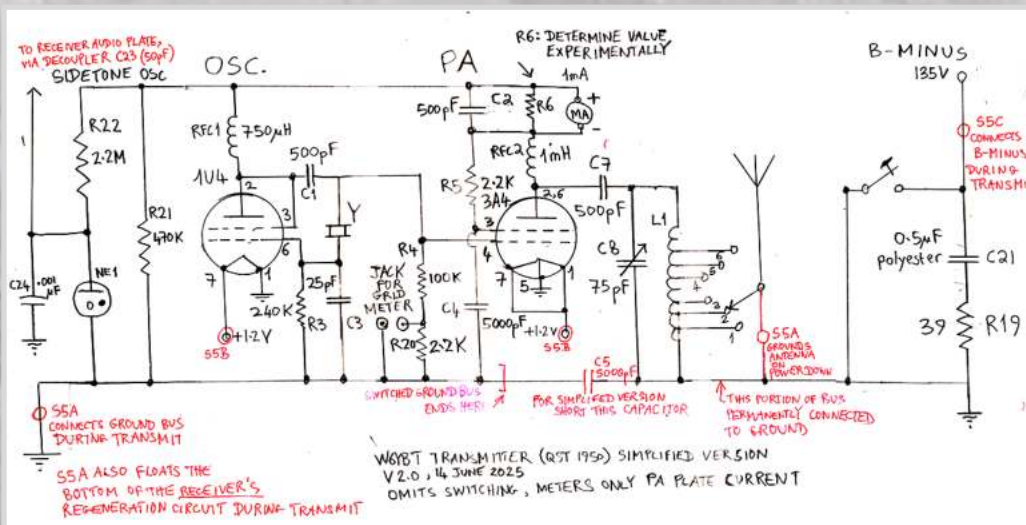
TO RECEIVER AUDIO PLATE, VIA DECOUPLER C23 (50pF)
SIDETONE OSC

OSC.

PA

R6: DETERMINE VALUE EXPERIMENTALLY

B-MINUS
135V

1mA

500pF C2 R6 MA + -

R22
2.2M

RFC1 750μH

500pF
C1

1U4
2
3
6
7
1

R21
470K

Y

RFC2 1mH

C7
500pF

R5 2.2K
3A4
2,6
3
4
7
5
1

L1
C8
75pF

S5C CONNECTS B-MINUS DURING TRANSMIT

0.5μF polyester C21

39 R19

C24 .001 μF

NE1

25pF
240K R3
C3

R4
JACK FOR GRID METER
100K
R20 2.2K

C4
5000pF
+1.2V
S5B

+1.2V
S5B

S5A GROUNDS ANTENNA ON POWERDOWN

SWITCHED GROUND BUS ENDS HERE

C5 5000pF
FOR SIMPLIFIED VERSION SHORT THIS CAPACITOR

THIS PORTION OF BUS PERMANENTLY CONNECTED TO GROUND

S5A CONNECTS GROUND BUS DURING TRANSMIT

S5A ALSO FLOATS THE BOTTOM OF THE RECEIVER'S REGENERATION CIRCUIT DURING TRANSMIT

W6YBT TRANSMITTER (QST 1950) SIMPLIFIED VERSION
V2.0, 14 JUNE 2025
OMITS SWITCHING, METERS ONLY PA PLATE CURRENT